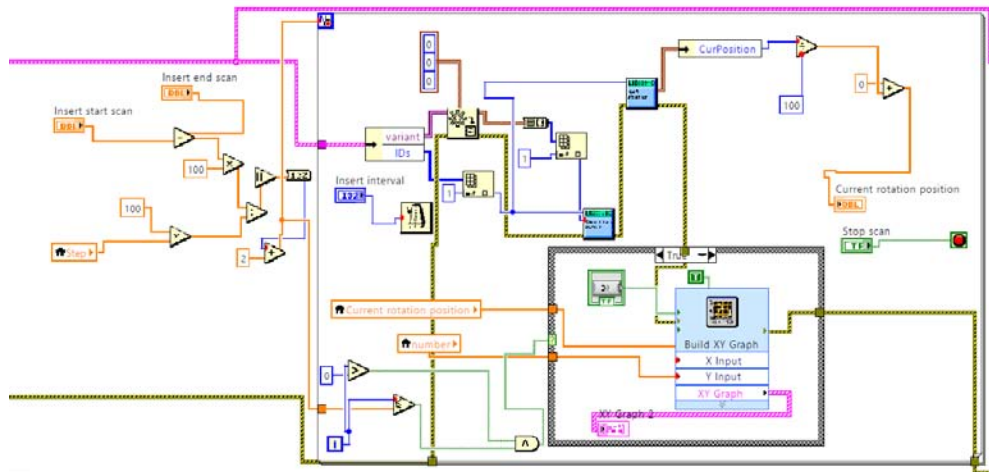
Insert end scan
DBL
Insert start scan
DBL
100
100
Step
2
I32
variant
IDs
Insert interval
I32
1
1
0
0
0
CurPosition
100
0
Current rotation position
DBL
Stop scan
TF
True
TF
Build XY Graph
X Input
Y Input
XY Graph
Current rotation position
number
0
i
XY Graph 2